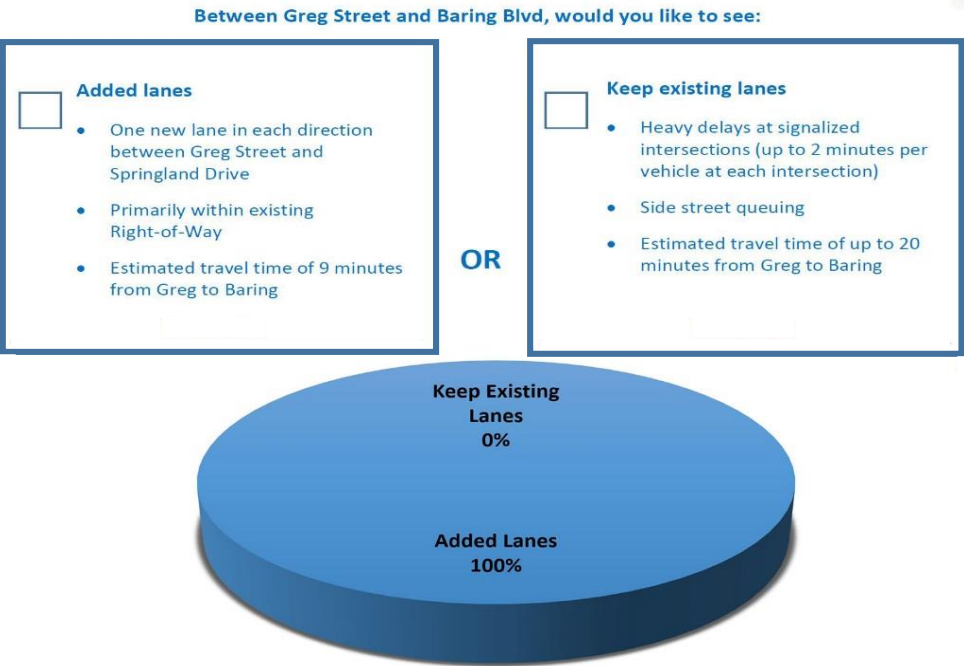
Between Greg Street and Baring Blvd, would you like to see:

Added lanes

- One new lane in each direction between Greg Street and Springland Drive
- Primarily within existing Right-of-Way
- Estimated travel time of 9 minutes from Greg to Baring

OR

Keep existing lanes

- Heavy delays at signalized intersections (up to 2 minutes per vehicle at each intersection)
- Side street queuing
- Estimated travel time of up to 20 minutes from Greg to Baring

Keep Existing Lanes
0%

Added Lanes
100%